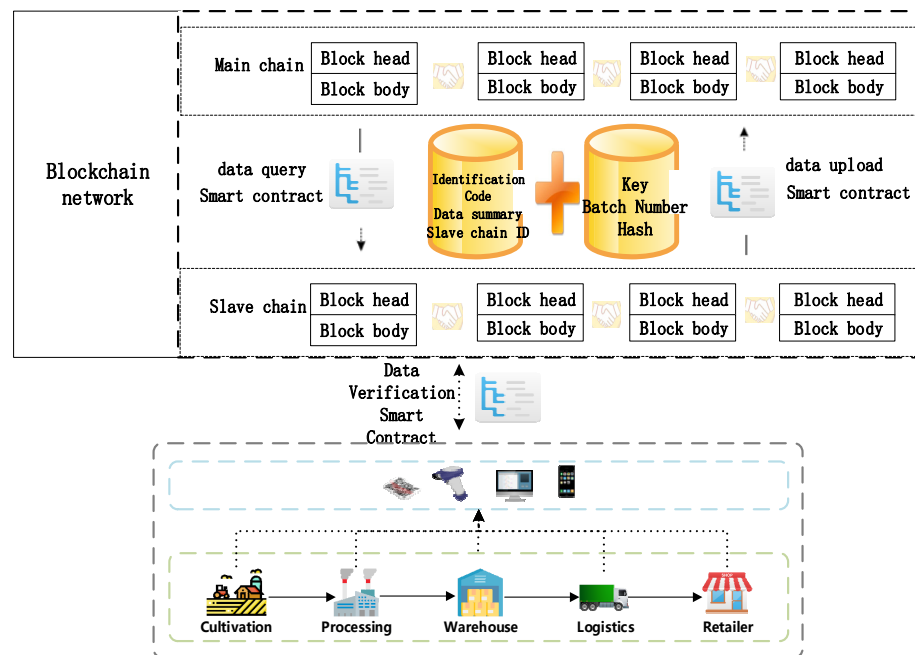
Blockchain network

Main chain
Block head
Block body
Block head
Block body
Block head
Block body
Block head
Block body

data query
Smart contract

Identification Code
Data summary
Slave chain ID

Key
Batch Number
Hash

data upload
Smart contract

Slave chain
Block head
Block body
Block head
Block body
Block head
Block body
Block head
Block body

Data
Verification
Smart
Contract

Cultivation
Processing
Warehouse
Logistics
Retailer